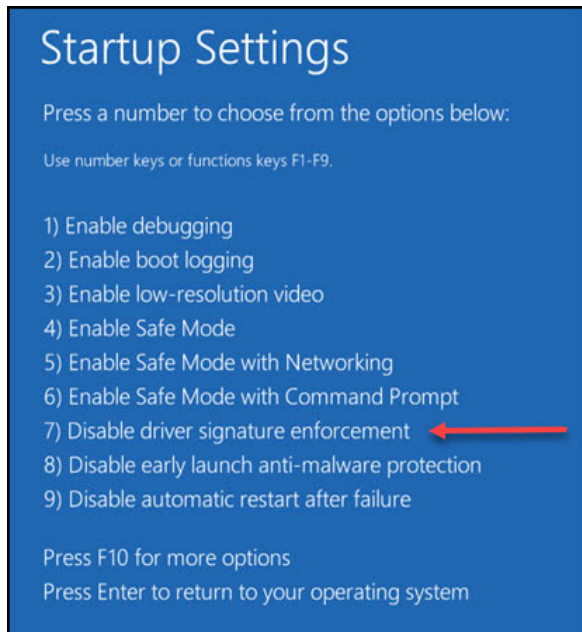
Startup Settings

Press a number to choose from the options below:

Use number keys or functions keys F1-F9.

1) Enable debugging
2) Enable boot logging
3) Enable low-resolution video
4) Enable Safe Mode
5) Enable Safe Mode with Networking
6) Enable Safe Mode with Command Prompt
7) Disable driver signature enforcement
8) Disable early launch anti-malware protection
9) Disable automatic restart after failure

Press F10 for more options
Press Enter to return to your operating system